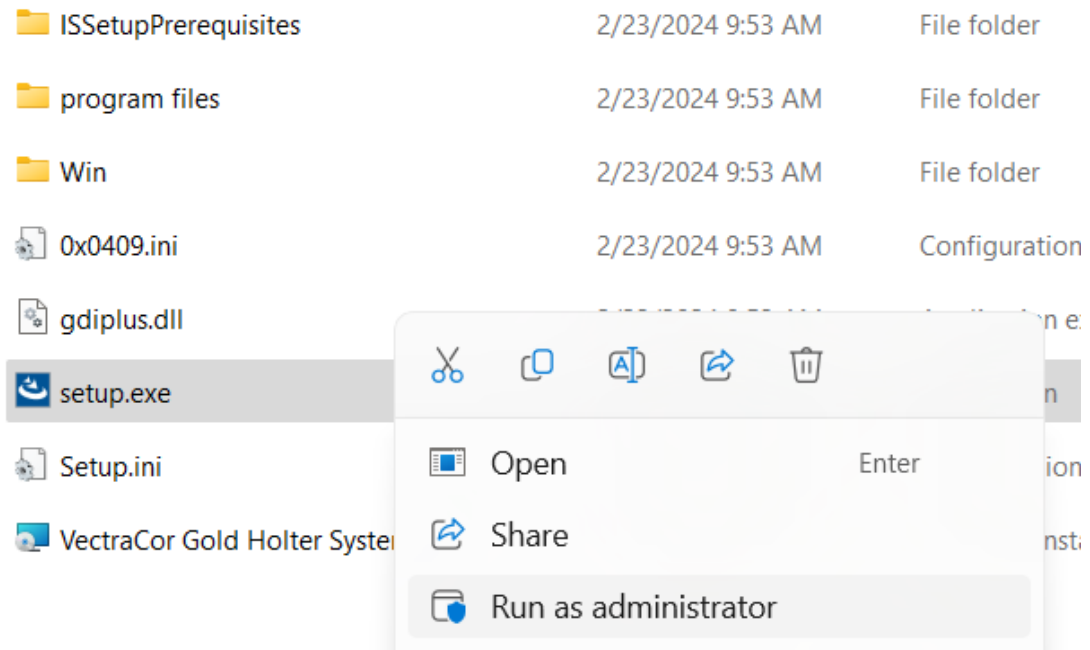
ISSetupPrerequisites 2/23/2024 9:53 AM File folder

program files 2/23/2024 9:53 AM File folder

Win 2/23/2024 9:53 AM File folder

0x0409.ini 2/23/2024 9:53 AM Configuration

gdiplus.dll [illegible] n ex

setup.exe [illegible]n

Setup.ini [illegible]ion

VectraCor Gold Holter Syste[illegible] nsta

Open Enter

Share

Run as administrator